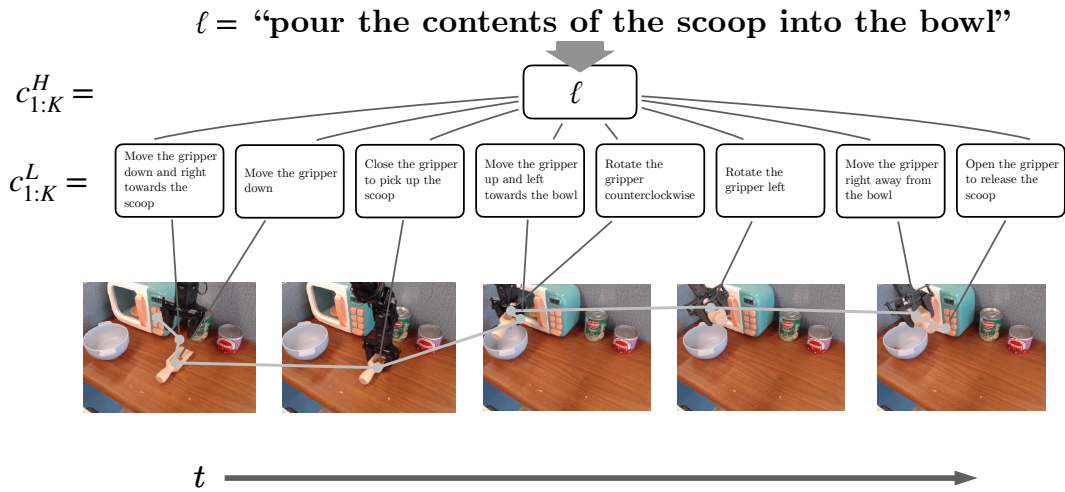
$\ell =$ "pour the contents of the scoop into the bowl"

$c^H_{1:K} =$

$\ell$

$c^L_{1:K} =$

Move the gripper down and right towards the scoop

Move the gripper down

Close the gripper to pick up the scoop

Move the gripper up and left towards the bowl

Rotate the gripper counterclockwise

Rotate the gripper left

Move the gripper right away from the bowl

Open the gripper to release the scoop

$t$